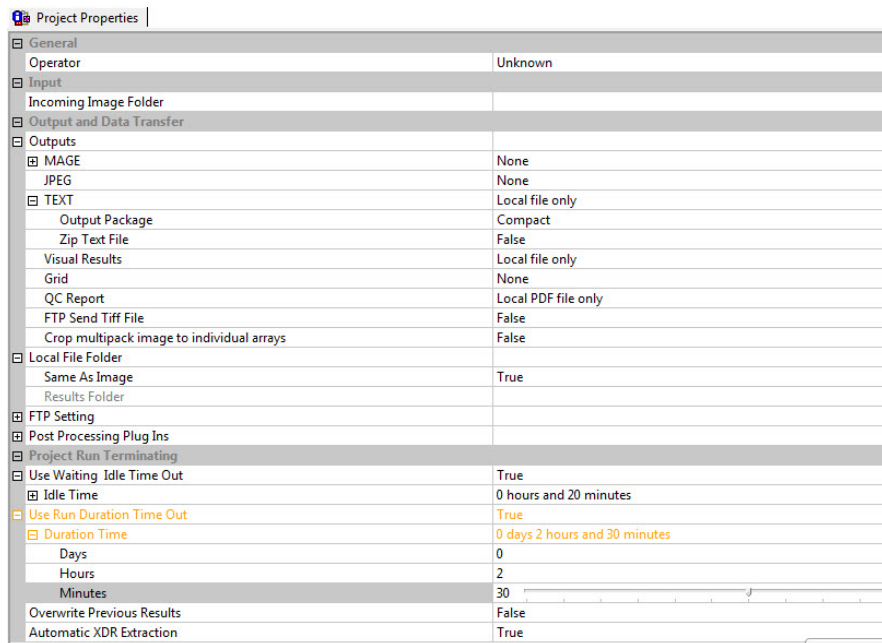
Project Properties

| | |
|---|---|
| ⊟ General | |
| Operator | Unknown |
| ⊟ Input | |
| Incoming Image Folder | |
| ⊟ Output and Data Transfer | |
| ⊟ Outputs | |
| ⊞ MAGE | None |
| JPEG | None |
| ⊟ TEXT | Local file only |
| Output Package | Compact |
| Zip Text File | False |
| Visual Results | Local file only |
| Grid | None |
| QC Report | Local PDF file only |
| FTP Send Tiff File | False |
| Crop multipack image to individual arrays | False |
| ⊟ Local File Folder | |
| Same As Image | True |
| Results Folder | |
| ⊞ FTP Setting | |
| ⊞ Post Processing Plug Ins | |
| ⊟ Project Run Terminating | |
| ⊟ Use Waiting Idle Time Out | True |
| ⊞ Idle Time | 0 hours and 20 minutes |
| ⊟ Use Run Duration Time Out | True |
| ⊟ Duration Time | 0 days 2 hours and 30 minutes |
| Days | 0 |
| Hours | 2 |
| Minutes | 30 |
| Overwrite Previous Results | False |
| Automatic XDR Extraction | True |